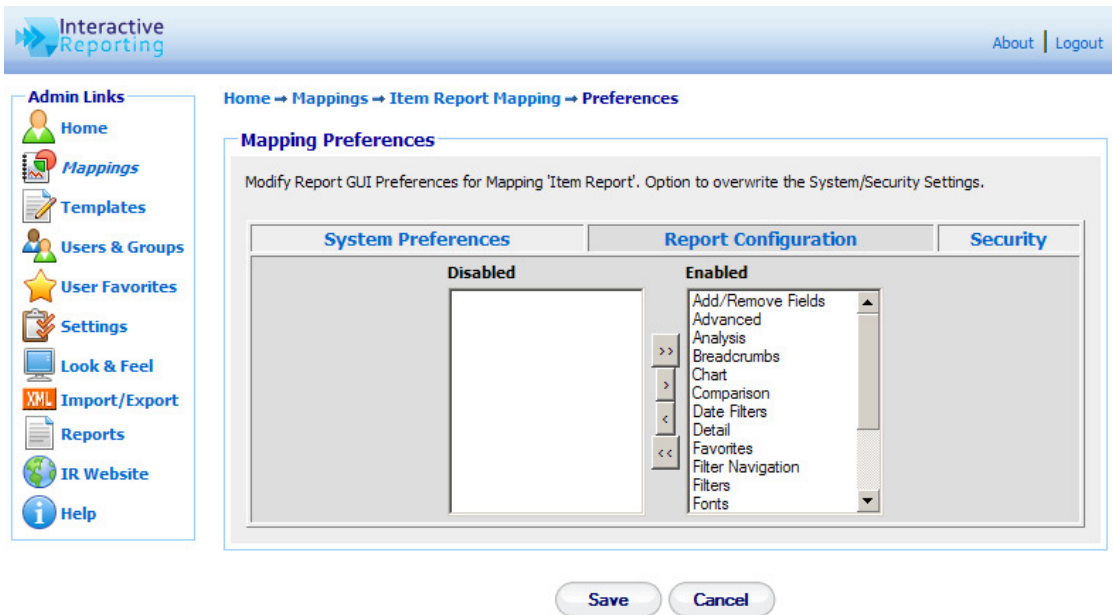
Interactive Reporting

About | Logout

Admin Links
Home
Mappings
Templates
Users & Groups
User Favorites
Settings
Look & Feel
XML Import/Export
Reports
IR Website
Help

Home → Mappings → Item Report Mapping → Preferences

Mapping Preferences

Modify Report GUI Preferences for Mapping 'Item Report'. Option to overwrite the System/Security Settings.

System Preferences | Report Configuration | Security

Disabled

Enabled

Add/Remove Fields
Advanced
Analysis
Breadcrumbs
Chart
Comparison
Date Filters
Detail
Favorites
Filter Navigation
Filters
Fonts

>>
>
<
<<

Save
Cancel